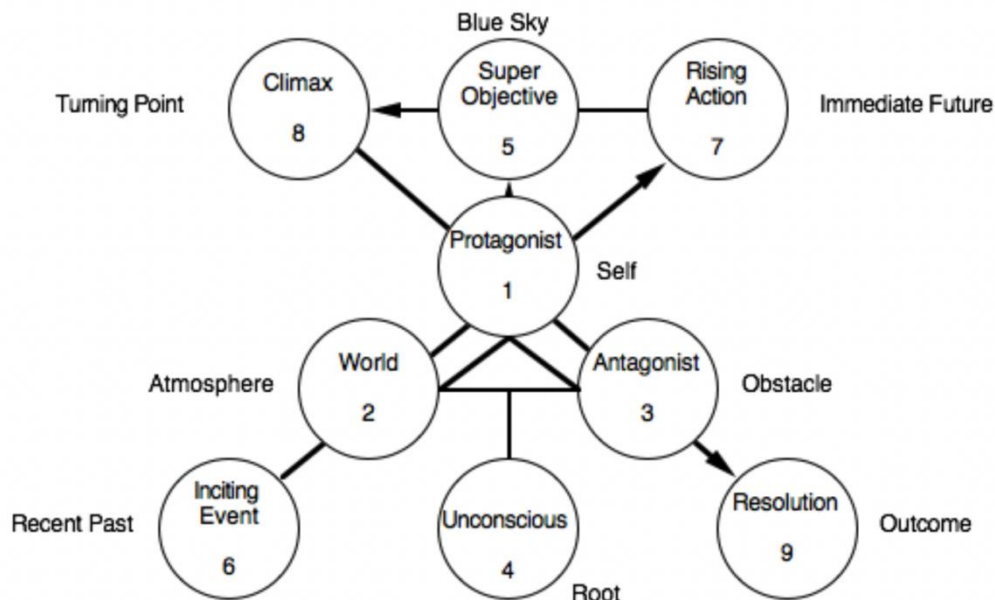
Blue Sky

Turning Point

Climax

8

Super Objective

5

Rising Action

7

Immediate Future

Protagonist

1

Self

Atmosphere

World

2

Antagonist

3

Obstacle

Recent Past

Inciting Event

6

Unconscious

4

Root

Resolution

9

Outcome